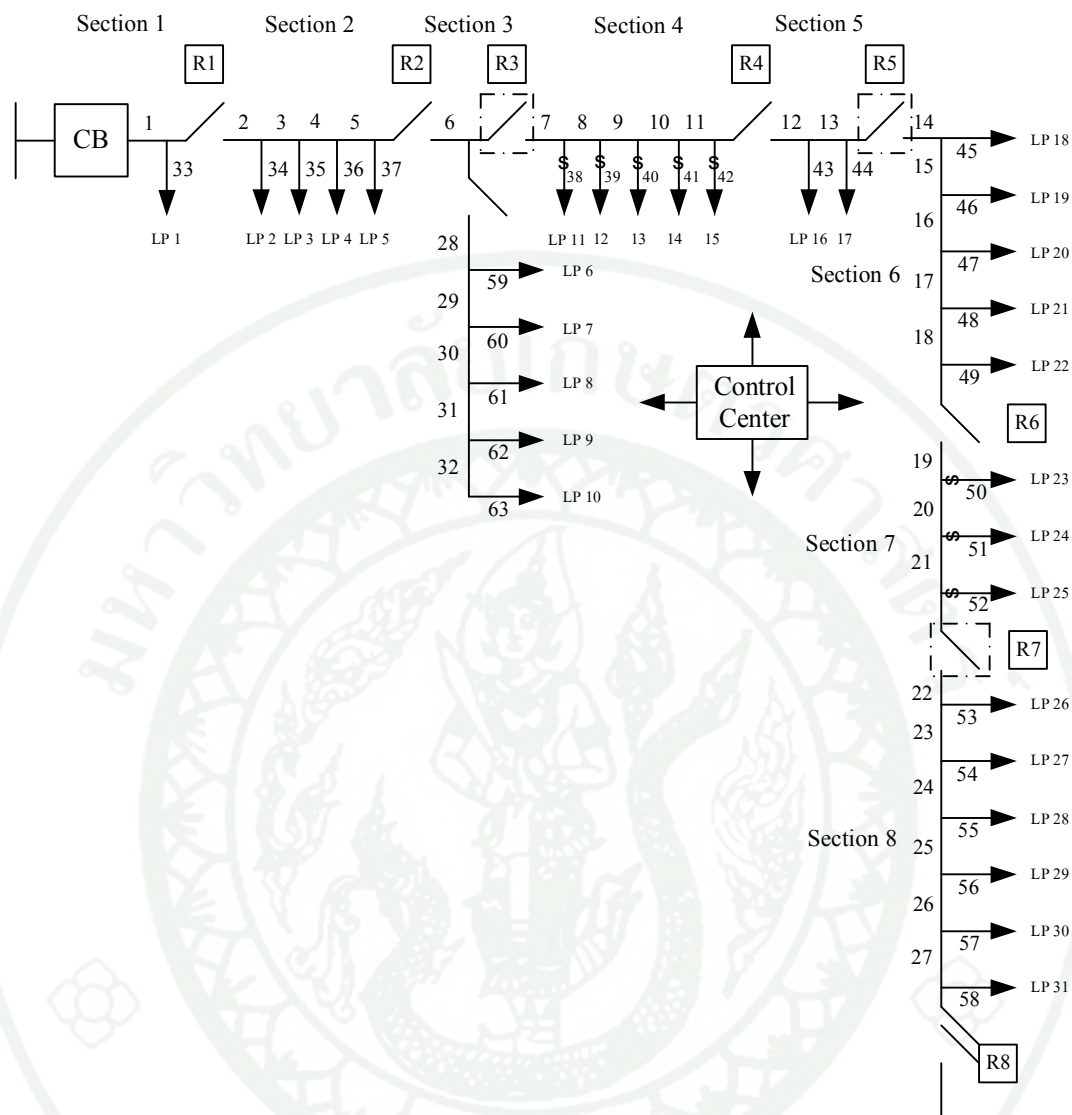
Section 1 Section 2 Section 3 Section 4 Section 5

R1 R2 R3 R4 R5

CB 1 33 LP 1

2 3 4 5 34 35 36 37 LP 2 LP 3 LP 4 LP 5

6 7 8 9 10 11 38 39 40 41 42 LP 11 12 13 14 15

12 13 14 43 44 LP 16 17

28 59 LP 6 29 60 LP 7 30 61 LP 8 31 62 LP 9 32 63 LP 10

Control Center

15 45 LP 18 16 46 LP 19 Section 6 17 47 LP 20 48 LP 21 18 49 LP 22 R6

19 50 LP 23 20 51 LP 24 Section 7 21 52 LP 25 R7

22 53 LP 26 23 54 LP 27 24 55 LP 28 Section 8 25 56 LP 29 26 57 LP 30 27 58 LP 31 R8